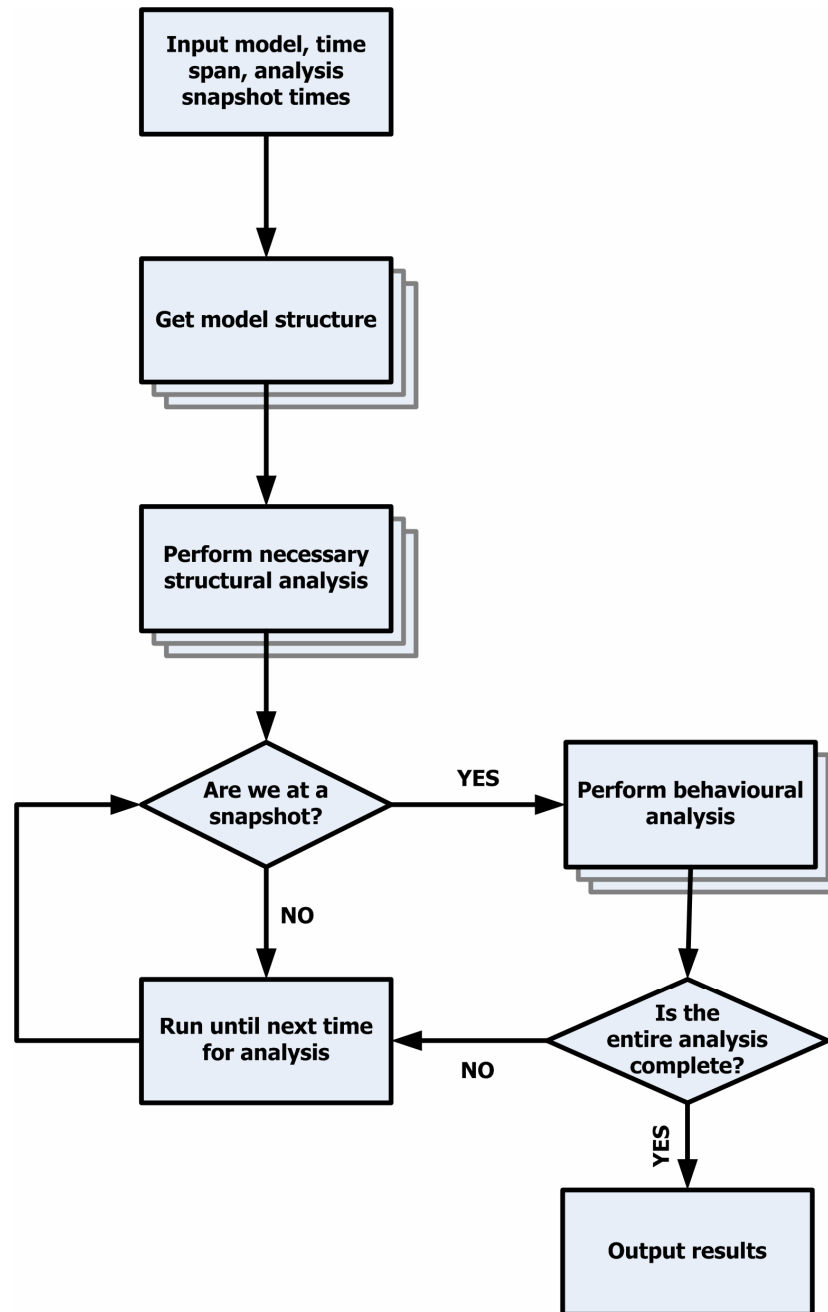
Input model, time span, analysis snapshot times

Get model structure

Perform necessary structural analysis

Are we at a snapshot?

YES

Perform behavioural analysis

NO

Run until next time for analysis

Is the entire analysis complete?

NO

YES

Output results